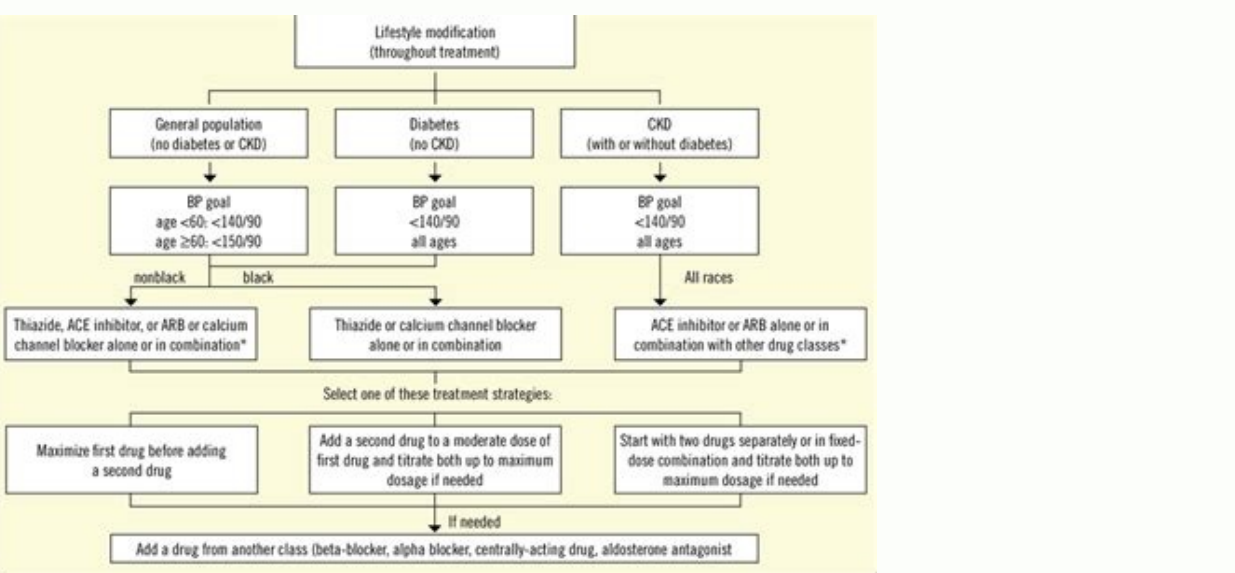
Lifestyle modification
(throughout treatment)

General population
(no diabetes or CKD)

Diabetes
(no CKD)

CKD
(with or without diabetes)

BP goal
age <60: <140/90
age ≥60: <150/90

BP goal
<140/90
all ages

BP goal
<140/90
all ages

nonblack

black

All races

Thiazide, ACE inhibitor, or ARB or calcium channel blocker alone or in combination*

Thiazide or calcium channel blocker alone or in combination

ACE inhibitor or ARB alone or in combination with other drug classes*

Select one of these treatment strategies:

Maximize first drug before adding a second drug

Add a second drug to a moderate dose of first drug and titrate both up to maximum dosage if needed

Start with two drugs separately or in fixed-dose combination and titrate both up to maximum dosage if needed

If needed

Add a drug from another class (beta-blocker, alpha blocker, centrally-acting drug, aldosterone antagonist